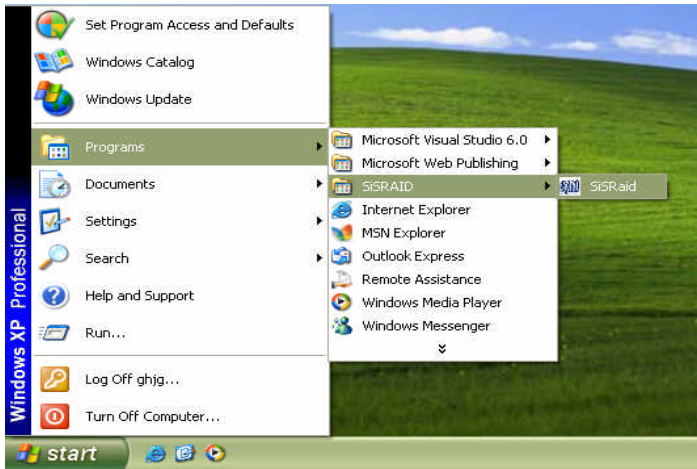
Windows XP Professional

Set Program Access and Defaults
Windows Catalog
Windows Update
Programs
Documents
Settings
Search
Help and Support
Run...
Log Off ghjg...
Turn Off Computer...

Microsoft Visual Studio 6.0
Microsoft Web Publishing
SiSRAID
Internet Explorer
MSN Explorer
Outlook Express
Remote Assistance
Windows Media Player
Windows Messenger

SiSRaid

start